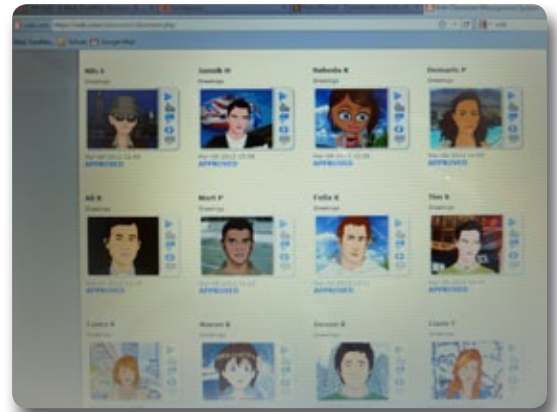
Nik J
Drawings
APPROVED

Jannik H
Drawings
APPROVED

Nabeeha K
Drawings
APPROVED

Demetris P
Drawings
APPROVED

Ali B
Drawings
APPROVED

Mart P
Drawings
APPROVED

Colin K
Drawings
APPROVED

Tim S
Drawings
APPROVED

Laura S
Drawings

Marco K
Drawings

Zeeun B
Drawings

Laura T
Drawings